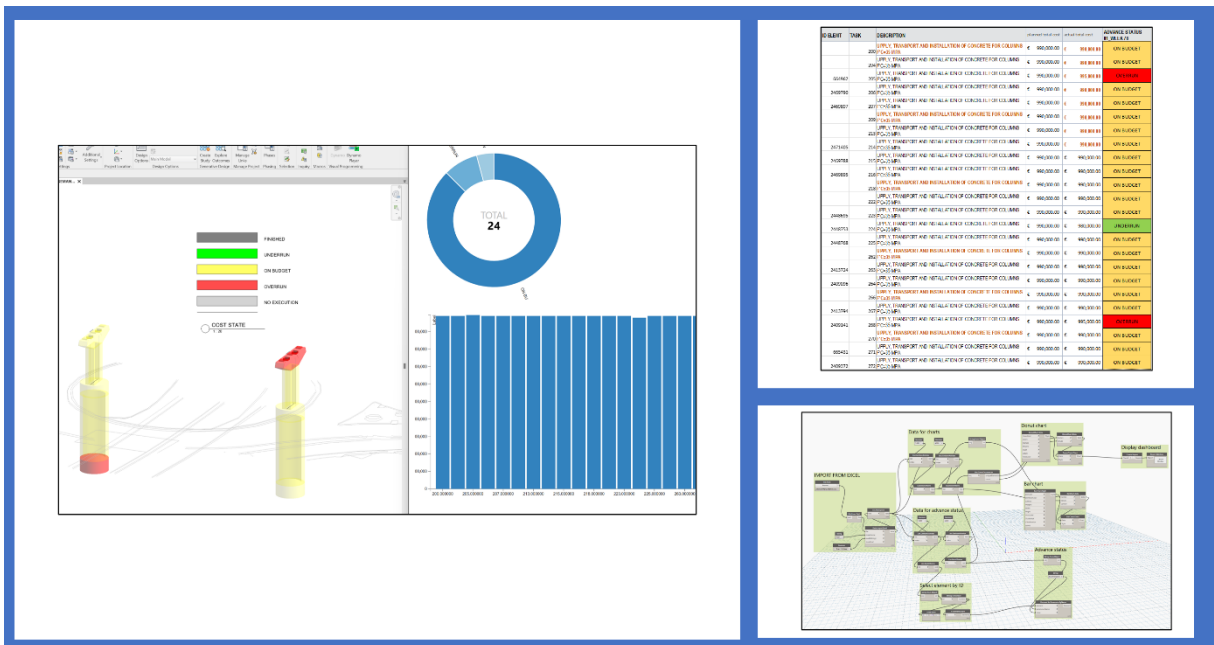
FINISHED
UNDERRUN
ON BUDGET
OVERRUN
NO EXECUTION
COST STATE

TOTAL
24

| ID ELEMENT | TASK | DESCRIPTION | planned total cost | actual total cost | ADVANCE STATUS BY_VALUE |
|---|---|---|---|---|---|
| | 200 | UPPLY, TRANSPORT AND INSTALLATION OF CONCRETE FOR COLUMNS FC=28 MPA | € 990,000.00 | € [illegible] | ON BUDGET |
| | 204 | UPPLY, TRANSPORT AND INSTALLATION OF CONCRETE FOR COLUMNS FC=28 MPA | € 990,000.00 | € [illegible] | ON BUDGET |
| | | UPPLY, TRANSPORT AND INSTALLATION OF CONCRETE FOR COLUMNS FC=28 MPA | € 990,000.00 | € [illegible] | OVERRUN |
| | | UPPLY, TRANSPORT AND INSTALLATION OF CONCRETE FOR COLUMNS FC=28 MPA | € 990,000.00 | € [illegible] | ON BUDGET |
| | | UPPLY, TRANSPORT AND INSTALLATION OF CONCRETE FOR COLUMNS FC=28 MPA | € 990,000.00 | € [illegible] | ON BUDGET |
| | | UPPLY, TRANSPORT AND INSTALLATION OF CONCRETE FOR COLUMNS FC=28 MPA | € 990,000.00 | € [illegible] | ON BUDGET |
| | | UPPLY, TRANSPORT AND INSTALLATION OF CONCRETE FOR COLUMNS FC=28 MPA | € 990,000.00 | € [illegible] | ON BUDGET |
| | | UPPLY, TRANSPORT AND INSTALLATION OF CONCRETE FOR COLUMNS FC=28 MPA | € 990,000.00 | € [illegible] | ON BUDGET |
| | | UPPLY, TRANSPORT AND INSTALLATION OF CONCRETE FOR COLUMNS FC=28 MPA | € 990,000.00 | € 990,000.00 | ON BUDGET |
| | | UPPLY, TRANSPORT AND INSTALLATION OF CONCRETE FOR COLUMNS FC=28 MPA | € 990,000.00 | € 990,000.00 | ON BUDGET |
| | | UPPLY, TRANSPORT AND INSTALLATION OF CONCRETE FOR COLUMNS FC=28 MPA | € 990,000.00 | € 990,000.00 | ON BUDGET |
| | | UPPLY, TRANSPORT AND INSTALLATION OF CONCRETE FOR COLUMNS FC=28 MPA | € 990,000.00 | € 990,000.00 | ON BUDGET |
| | | UPPLY, TRANSPORT AND INSTALLATION OF CONCRETE FOR COLUMNS FC=28 MPA | € 990,000.00 | € 990,000.00 | UNDERRUN |
| | | UPPLY, TRANSPORT AND INSTALLATION OF CONCRETE FOR COLUMNS FC=28 MPA | € 990,000.00 | € 990,000.00 | ON BUDGET |
| | | UPPLY, TRANSPORT AND INSTALLATION OF CONCRETE FOR COLUMNS FC=28 MPA | € 990,000.00 | € 990,000.00 | OVERRUN |
| | | UPPLY, TRANSPORT AND INSTALLATION OF CONCRETE FOR COLUMNS FC=28 MPA | € 990,000.00 | € 990,000.00 | ON BUDGET |

IMPORT FROM EXCEL
Data for charts
Donut chart
Display dashboard
Bar chart
Data for advance status
Advance status
Select element by ID